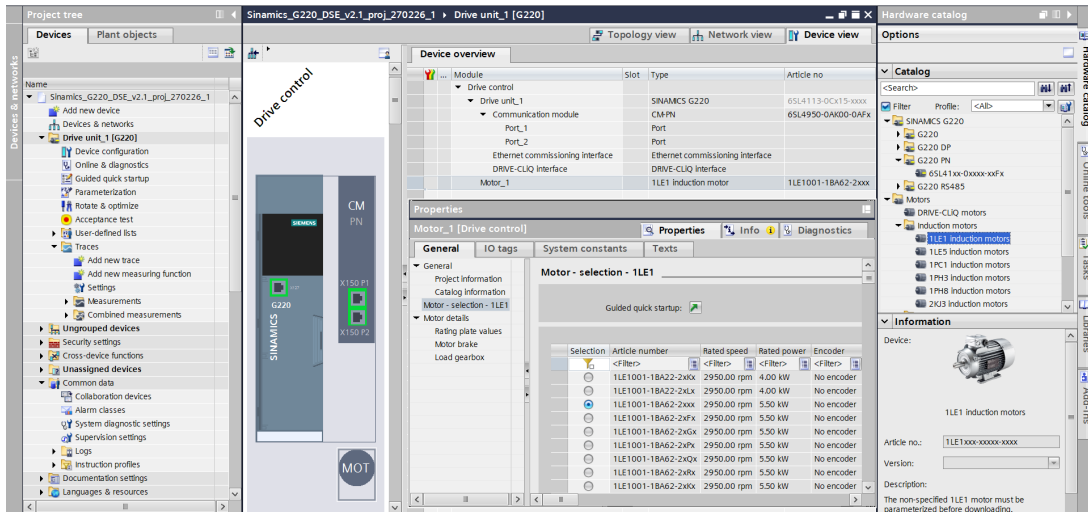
Project tree

Devices | Plant objects

Devices & networks

Name
Sinamics_G220_DSE_v2.1_proj_270226_1
Add new device
Devices & networks
Drive unit_1 [G220]
Device configuration
Online & diagnostics
Guided quick startup
Parameterization
Rotate & optimize
Acceptance test
User-defined lists
Traces
Add new trace
Add new measuring function
Settings
Measurements
Combined measurements
Ungrouped devices
Security settings
Cross-device functions
Unassigned devices
Common data
Collaboration devices
Alarm classes
System diagnostic settings
Supervision settings
Logs
Instruction profiles
Documentation settings
Languages & resources

Sinamics_G220_DSE_v2.1_proj_270226_1 ▸ Drive unit_1 [G220]

Topology view | Network view | Device view

Drive control

SIEMENS
G220
SINAMICS
CM
PN
X150 P1
X150 P2
MOT

Device overview

| Module | Slot | Type | Article no |
|---|---|---|---|
| Drive control | | | |
| Drive unit_1 | | SINAMICS G220 | 6SL4113-0Cx15-xxxx |
| Communication module | | CM-PN | 6SL4950-0AK00-0AFx |
| Port_1 | | Port | |
| Port_2 | | Port | |
| Ethernet commissioning interface | | Ethernet commissioning interface | |
| DRIVE-CLiQ interface | | DRIVE-CLiQ interface | |
| Motor_1 | | 1LE1 induction motor | 1LE1001-1BA62-2xxx |

Properties

Motor_1 [Drive control]

Properties | Info | Diagnostics

General | IO tags | System constants | Texts

General
Project information
Catalog information
Motor - selection - 1LE1
Motor details
Rating plate values
Motor brake
Load gearbox

Motor - selection - 1LE1

Guided quick startup:

| Selection | Article number | Rated speed | Rated power | Encoder |
|---|---|---|---|---|
| | <Filter> | <Filter> | <Filter> | <Filter> |
| ○ | 1LE1001-1BA22-2xKx | 2950.00 rpm | 4.00 kW | No encoder |
| ○ | 1LE1001-1BA22-2xLx | 2950.00 rpm | 4.00 kW | No encoder |
| ● | 1LE1001-1BA62-2xxx | 2950.00 rpm | 5.50 kW | No encoder |
| ○ | 1LE1001-1BA62-2xFx | 2950.00 rpm | 5.50 kW | No encoder |
| ○ | 1LE1001-1BA62-2xGx | 2950.00 rpm | 5.50 kW | No encoder |
| ○ | 1LE1001-1BA62-2xPx | 2950.00 rpm | 5.50 kW | No encoder |
| ○ | 1LE1001-1BA62-2xQx | 2950.00 rpm | 5.50 kW | No encoder |
| ○ | 1LE1001-1BA62-2xRx | 2950.00 rpm | 5.50 kW | No encoder |
| ○ | 1LE1001-1BA62-2xKx | 2950.00 rpm | 5.50 kW | No encoder |

Hardware catalog

Options

Catalog
<Search>
Filter Profile: <All>
SINAMICS G220
G220
G220 DP
G220 PN
6SL41xx-0xxxx-xxFx
G220 RS485
Motors
DRIVE-CLiQ motors
Induction motors
1LE1 induction motors
1LE5 induction motors
1PC1 induction motors
1PH3 induction motors
1PH8 induction motors
2KJ3 induction motors

Information
Device:
1LE1 induction motors
Article no.: 1LE1xxx-xxxxx-xxxx
Version:
Description:
The non-specified 1LE1 motor must be parameterized before downloading.

Hardware catalog
Online tools
Tasks
Libraries
Add-ins